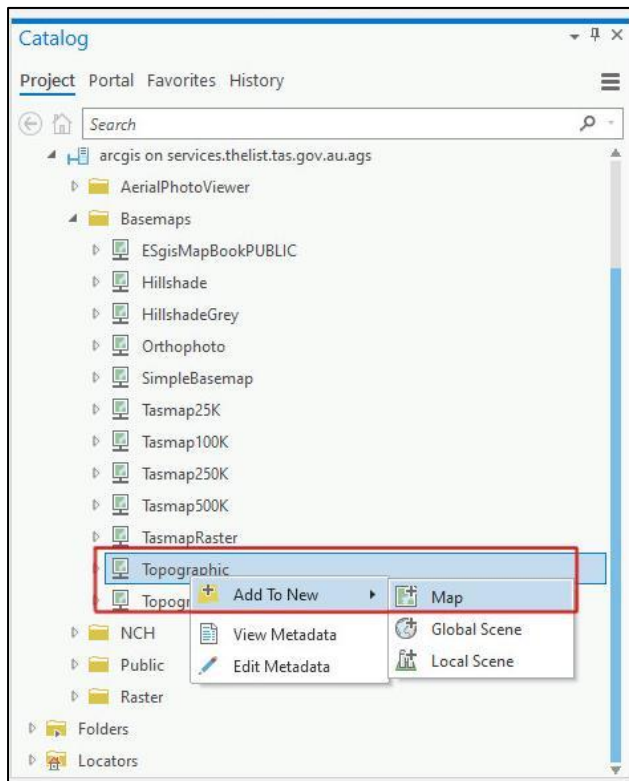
Catalog

Project Portal Favorites History

Search

arcgis on services.thelist.tas.gov.au.ags
AerialPhotoViewer
Basemaps
ESgisMapBookPUBLIC
Hillshade
HillshadeGrey
Orthophoto
SimpleBasemap
Tasmap25K
Tasmap100K
Tasmap250K
Tasmap500K
TasmapRaster
Topographic
Topogr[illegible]
NCH
Public
Raster
Folders
Locators

Add To New
View Metadata
Edit Metadata

Map
Global Scene
Local Scene